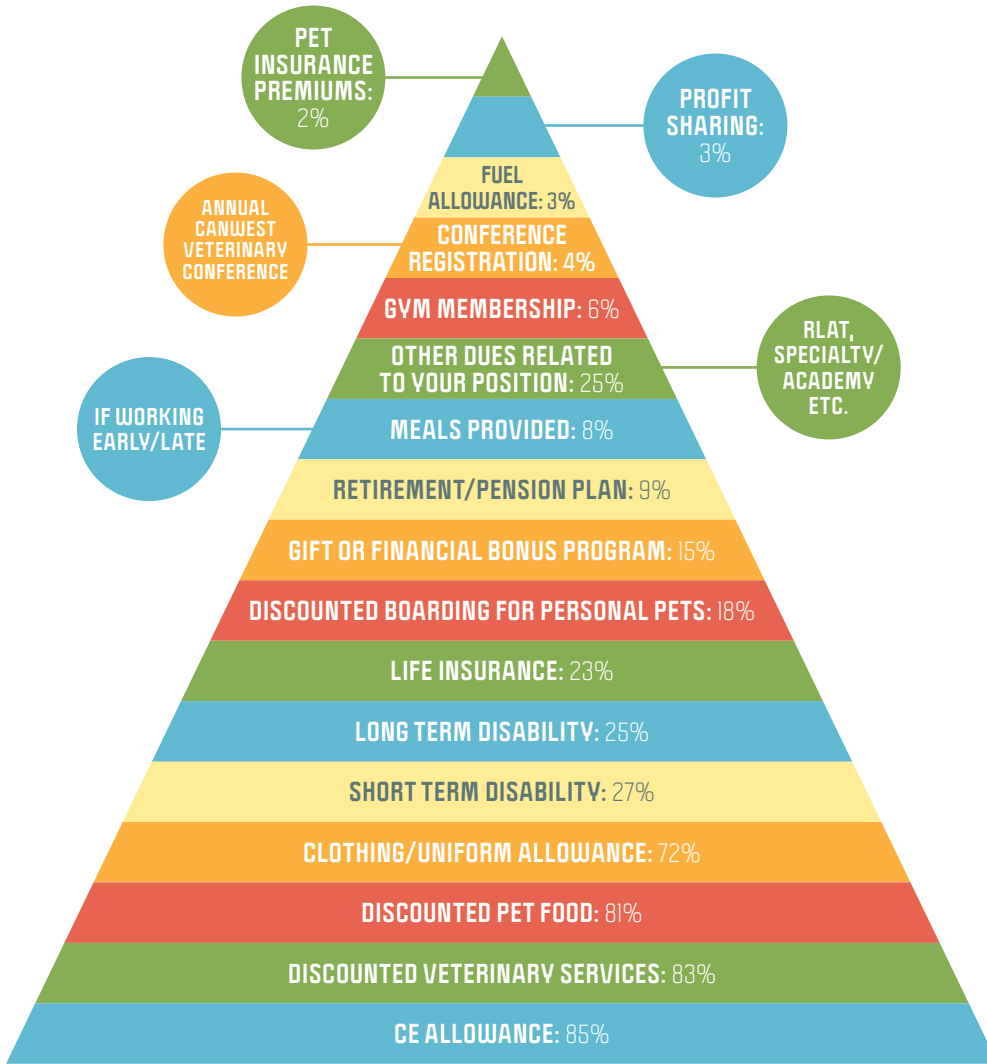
PET INSURANCE PREMIUMS: 2%

PROFIT SHARING: 3%

FUEL ALLOWANCE: 3%

ANNUAL CANWEST VETERINARY CONFERENCE

CONFERENCE REGISTRATION: 4%

GYM MEMBERSHIP: 6%

OTHER DUES RELATED TO YOUR POSITION: 25%

RLAT, SPECIALTY/ ACADEMY ETC.

IF WORKING EARLY/LATE

MEALS PROVIDED: 8%

RETIREMENT/PENSION PLAN: 9%

GIFT OR FINANCIAL BONUS PROGRAM: 15%

DISCOUNTED BOARDING FOR PERSONAL PETS: 18%

LIFE INSURANCE: 23%

LONG TERM DISABILITY: 25%

SHORT TERM DISABILITY: 27%

CLOTHING/UNIFORM ALLOWANCE: 72%

DISCOUNTED PET FOOD: 81%

DISCOUNTED VETERINARY SERVICES: 83%

CE ALLOWANCE: 85%